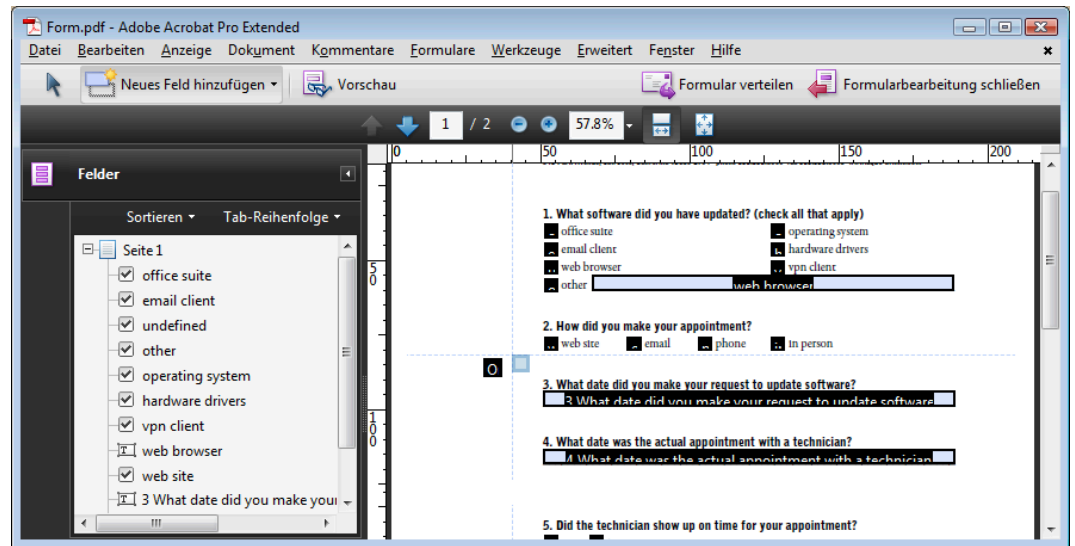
Form.pdf - Adobe Acrobat Pro Extended

Datei Bearbeiten Anzeige Dokument Kommentare Formulare Werkzeuge Erweitert Fenster Hilfe

Neues Feld hinzufügen Vorschau Formular verteilen Formularbearbeitung schließen

1 / 2 57.8%

Felder

Sortieren Tab-Reihenfolge

Seite 1
office suite
email client
undefined
other
operating system
hardware drivers
vpn client
web browser
web site
3 What date did you make your

0 50 100 150 200

1. What software did you have updated? (check all that apply)
office suite
operating system
email client
hardware drivers
web browser
vpn client
other web browser

2. How did you make your appointment?
web site email phone in person

O

3. What date did you make your request to update software?
3 What date did you make your request to update software

4. What date was the actual appointment with a technician?
4 What date was the actual appointment with a technician

5. Did the technician show up on time for your appointment?